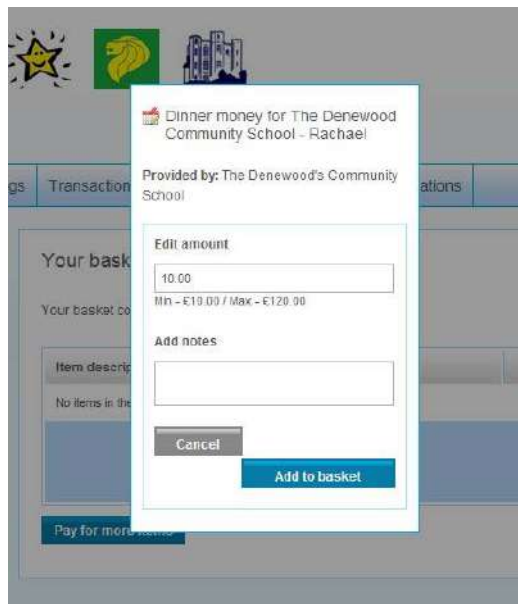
gs

Transaction

ations

Your bask

Your basket co

Item descrip

No items in the

Pay for more

Dinner money for The Denewood Community School - Rachael

Provided by: The Denewood's Community School

Edit amount

10.00

Min - £10.00 / Max - £120.00

Add notes

Cancel

Add to basket